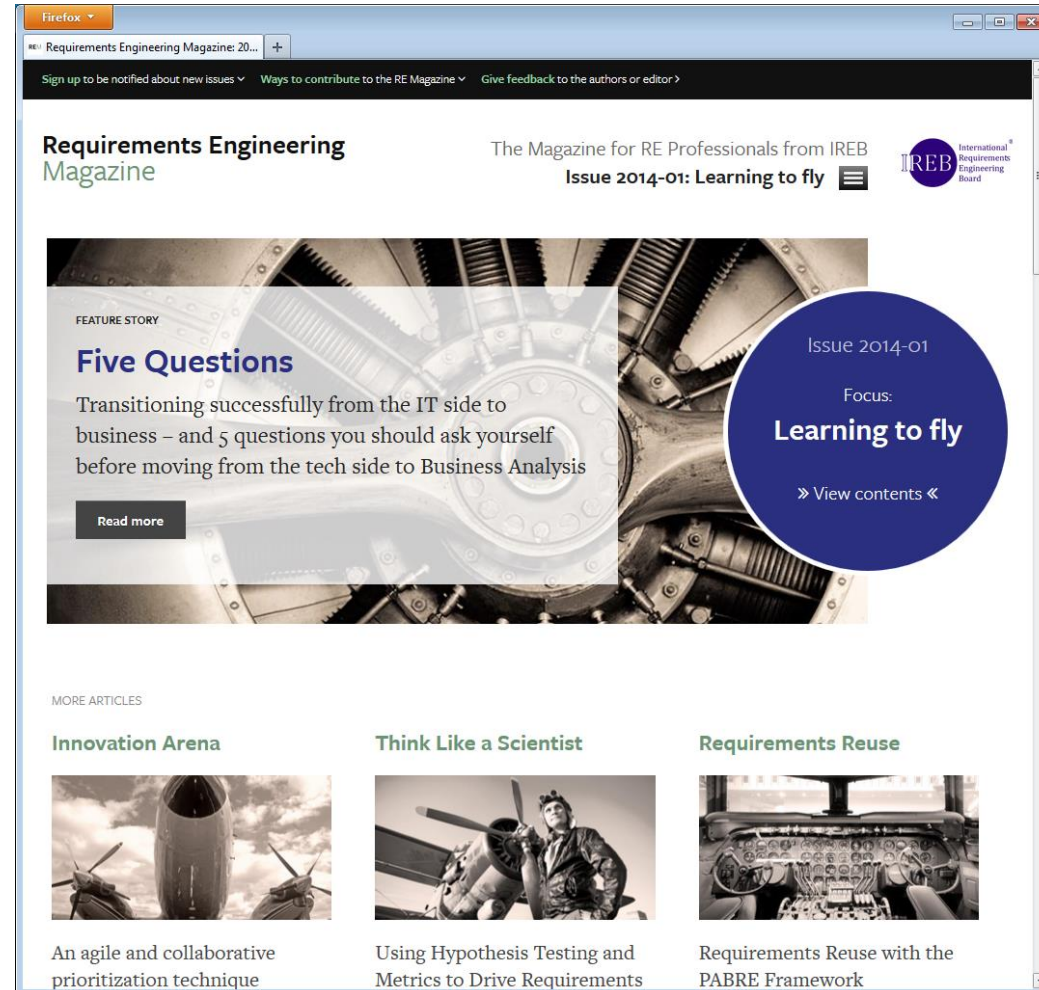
Firefox

Requirements Engineering Magazine: 20...

+

Sign up to be notified about new issues Ways to contribute to the RE Magazine Give feedback to the authors or editor ›

Requirements Engineering
Magazine

The Magazine for RE Professionals from IREB
Issue 2014-01: Learning to fly

IREB International Requirements Engineering Board

FEATURE STORY

Five Questions

Transitioning successfully from the IT side to business – and 5 questions you should ask yourself before moving from the tech side to Business Analysis

Read more

Issue 2014-01

Focus:
Learning to fly

» View contents «

MORE ARTICLES

Innovation Arena

An agile and collaborative prioritization technique

Think Like a Scientist

Using Hypothesis Testing and Metrics to Drive Requirements

Requirements Reuse

Requirements Reuse with the PABRE Framework